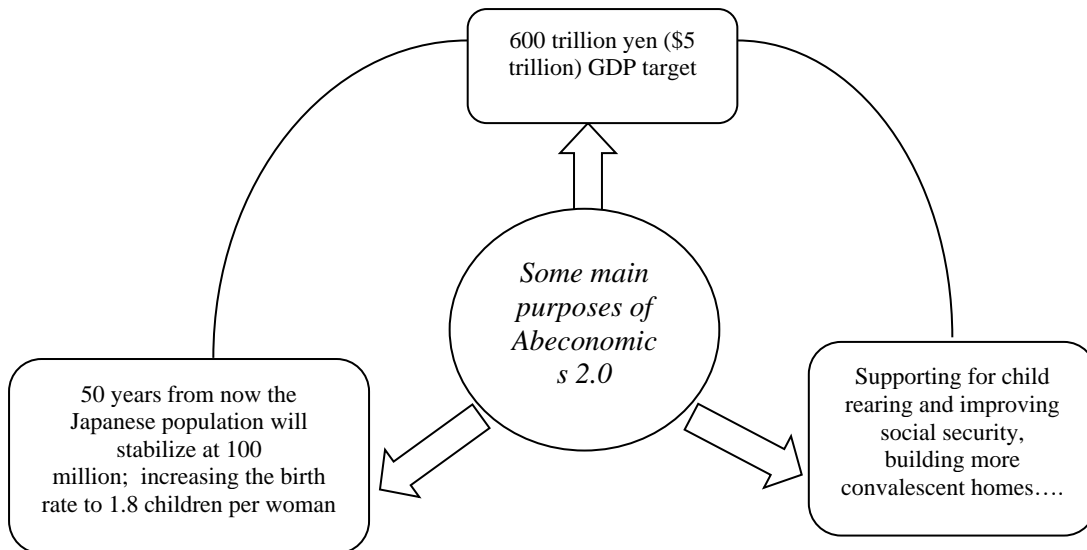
600 trillion yen ($5 trillion) GDP target

Some main purposes of Abeconomic s 2.0

50 years from now the Japanese population will stabilize at 100 million;  increasing the birth rate to 1.8 children per woman

Supporting for child rearing and improving social security, building more convalescent homes….